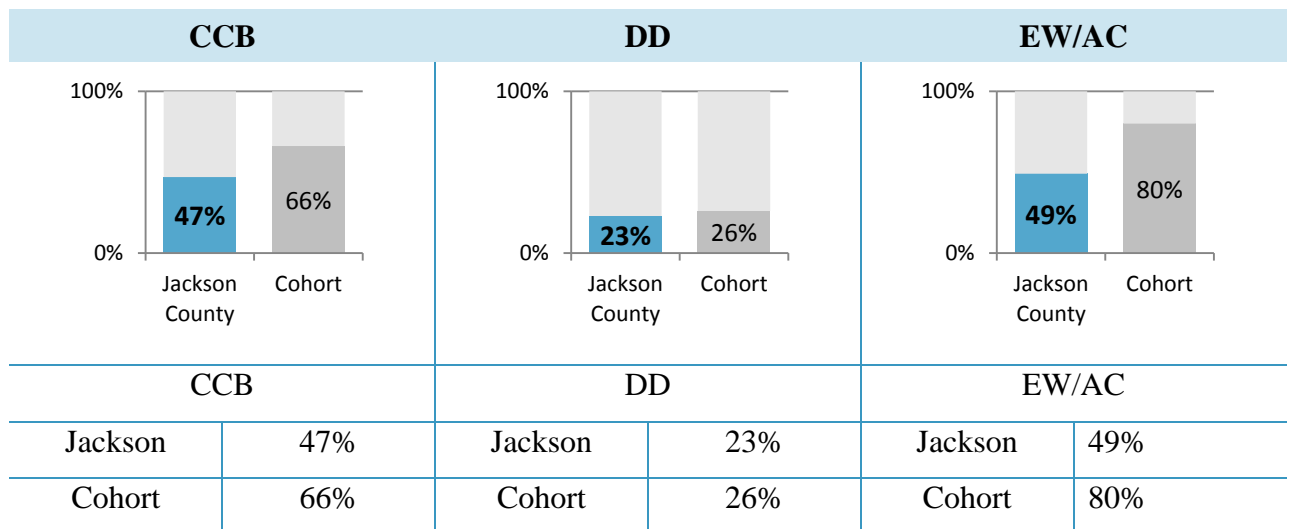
| CCB | DD | EW/AC |
|---|---|---|

100%
47%
66%
0%
Jackson County
Cohort

100%
23%
26%
0%
Jackson County
Cohort

100%
49%
80%
0%
Jackson County
Cohort

| CCB | | DD | | EW/AC | |
|---|---|---|---|---|---|
| Jackson | 47% | Jackson | 23% | Jackson | 49% |
| Cohort | 66% | Cohort | 26% | Cohort | 80% |